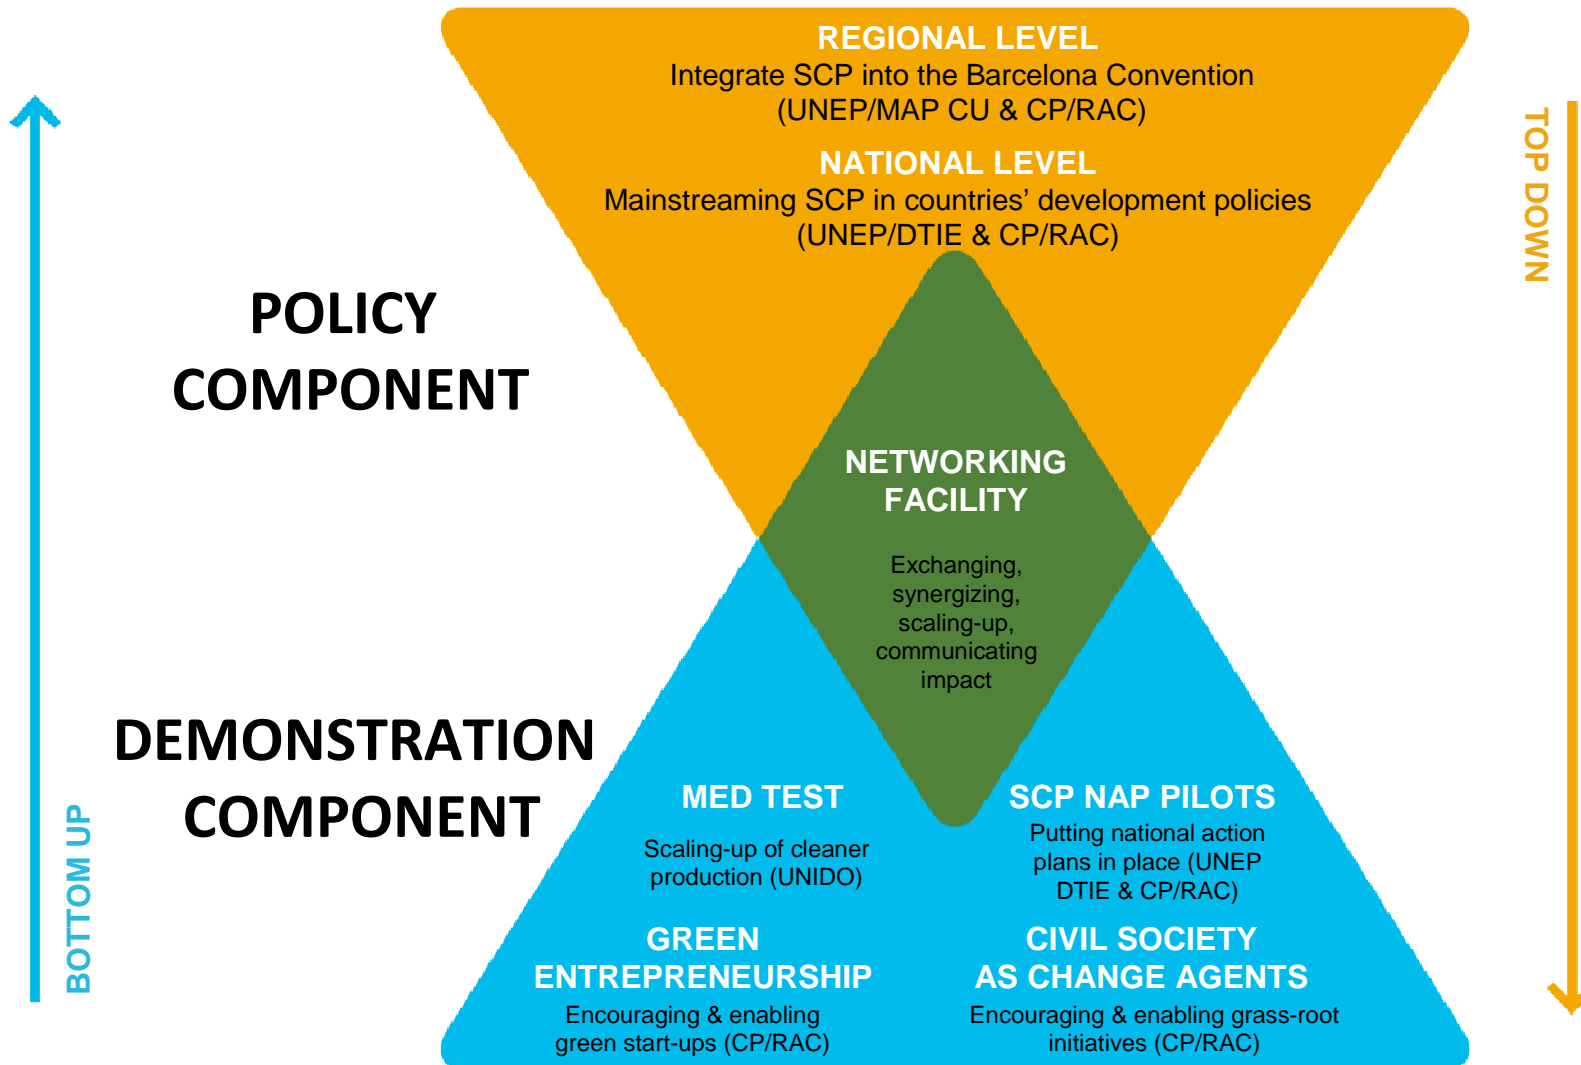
REGIONAL LEVEL
Integrate SCP into the Barcelona Convention (UNEP/MAP CU & CP/RAC)

NATIONAL LEVEL
Mainstreaming SCP in countries' development policies (UNEP/DTIE & CP/RAC)

TOP DOWN

POLICY COMPONENT

NETWORKING FACILITY

Exchanging, synergizing, scaling-up, communicating impact

DEMONSTRATION COMPONENT

BOTTOM UP

MED TEST

Scaling-up of cleaner production (UNIDO)

SCP NAP PILOTS

Putting national action plans in place (UNEP DTIE & CP/RAC)

GREEN ENTREPRENEURSHIP

Encouraging & enabling green start-ups (CP/RAC)

CIVIL SOCIETY AS CHANGE AGENTS

Encouraging & enabling grass-root initiatives (CP/RAC)